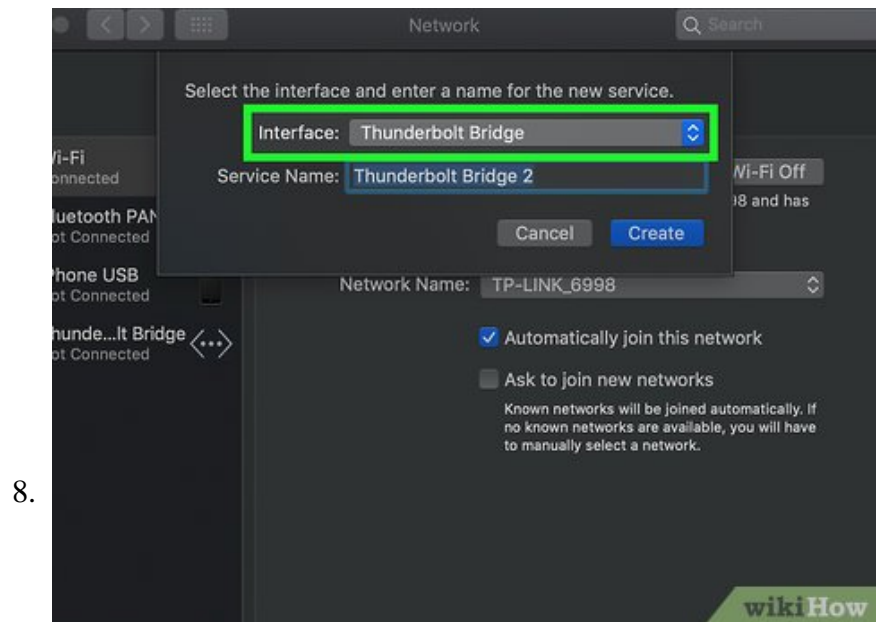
8.

Network

Search

Select the interface and enter a name for the new service.

Interface: Thunderbolt Bridge

Service Name: Thunderbolt Bridge 2

Cancel

Create

Wi-Fi
onnected

luetooth PAN
ot Connected

Phone USB
ot Connected

hunde...lt Bridge
ot Connected

Wi-Fi Off

98 and has

Network Name: TP-LINK_6998

Automatically join this network

Ask to join new networks

Known networks will be joined automatically. If no known networks are available, you will have to manually select a network.

wikiHow